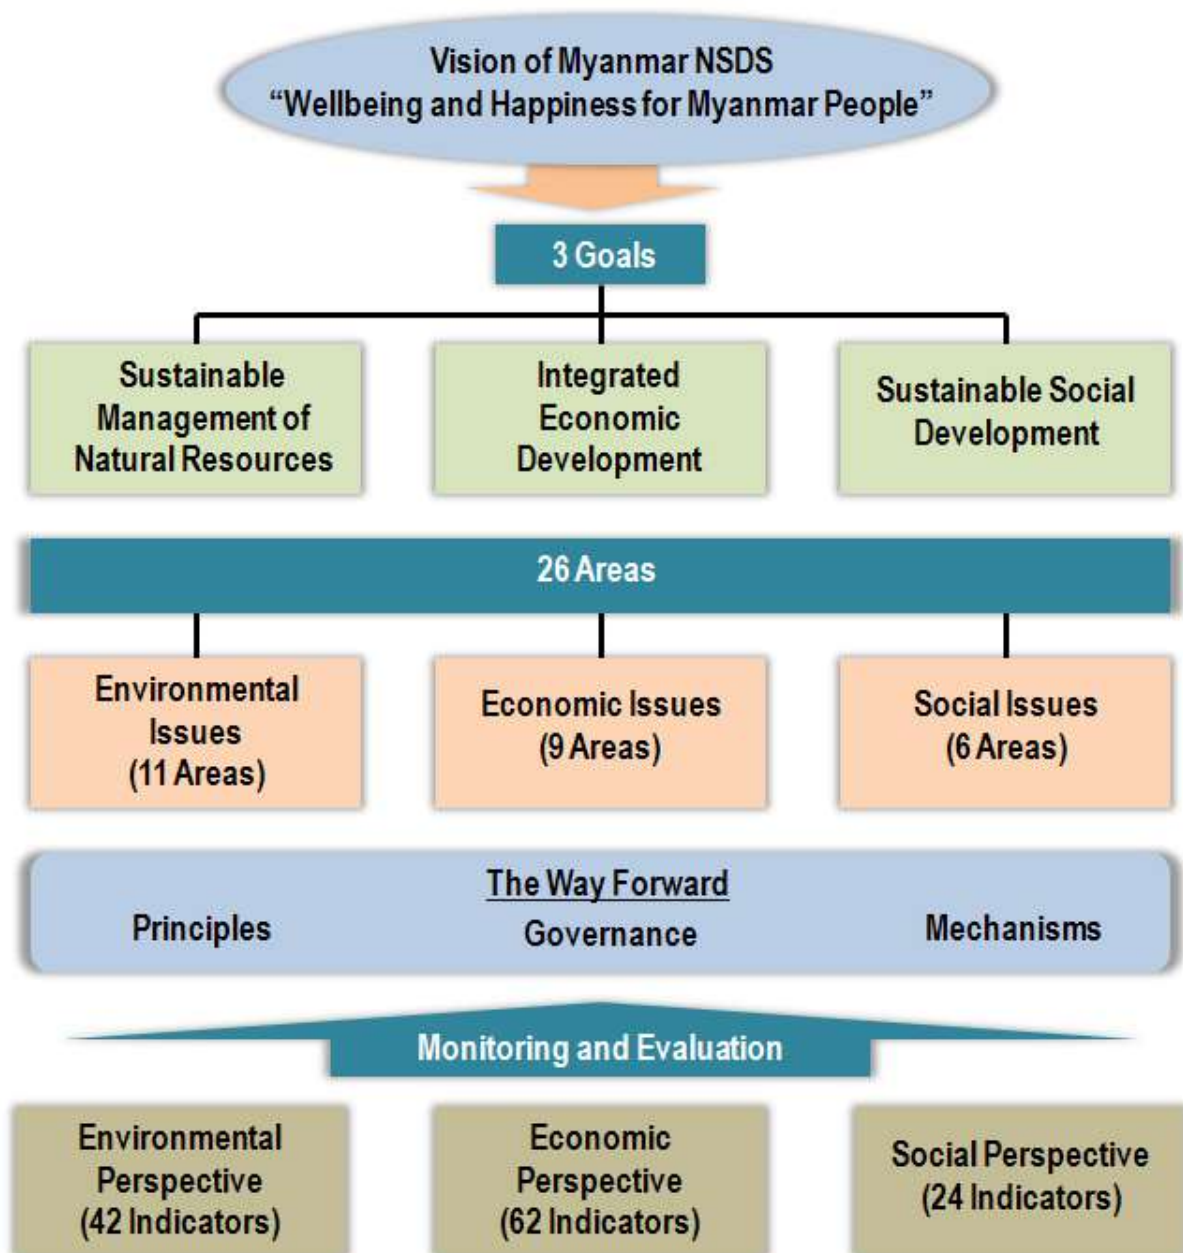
Vision of Myanmar NSDS
“Wellbeing and Happiness for Myanmar People”

3 Goals

Sustainable Management of Natural Resources

Integrated Economic Development

Sustainable Social Development

26 Areas

Environmental Issues (11 Areas)

Economic Issues (9 Areas)

Social Issues (6 Areas)

The Way Forward

Principles

Governance

Mechanisms

Monitoring and Evaluation

Environmental Perspective (42 Indicators)

Economic Perspective (62 Indicators)

Social Perspective (24 Indicators)